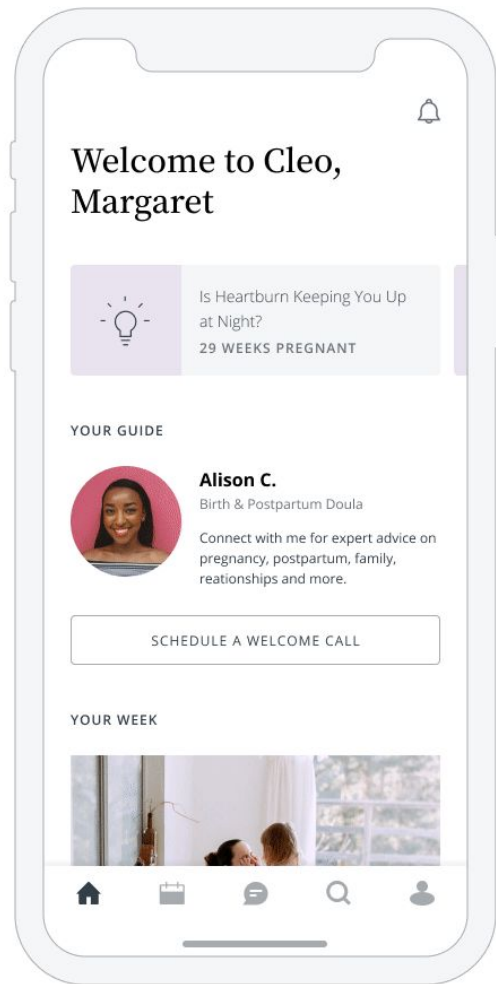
Welcome to Cleo, Margaret

Is Heartburn Keeping You Up at Night?
29 WEEKS PREGNANT

YOUR GUIDE

Alison C.
Birth & Postpartum Doula

Connect with me for expert advice on pregnancy, postpartum, family, reationships and more.

SCHEDULE A WELCOME CALL

YOUR WEEK